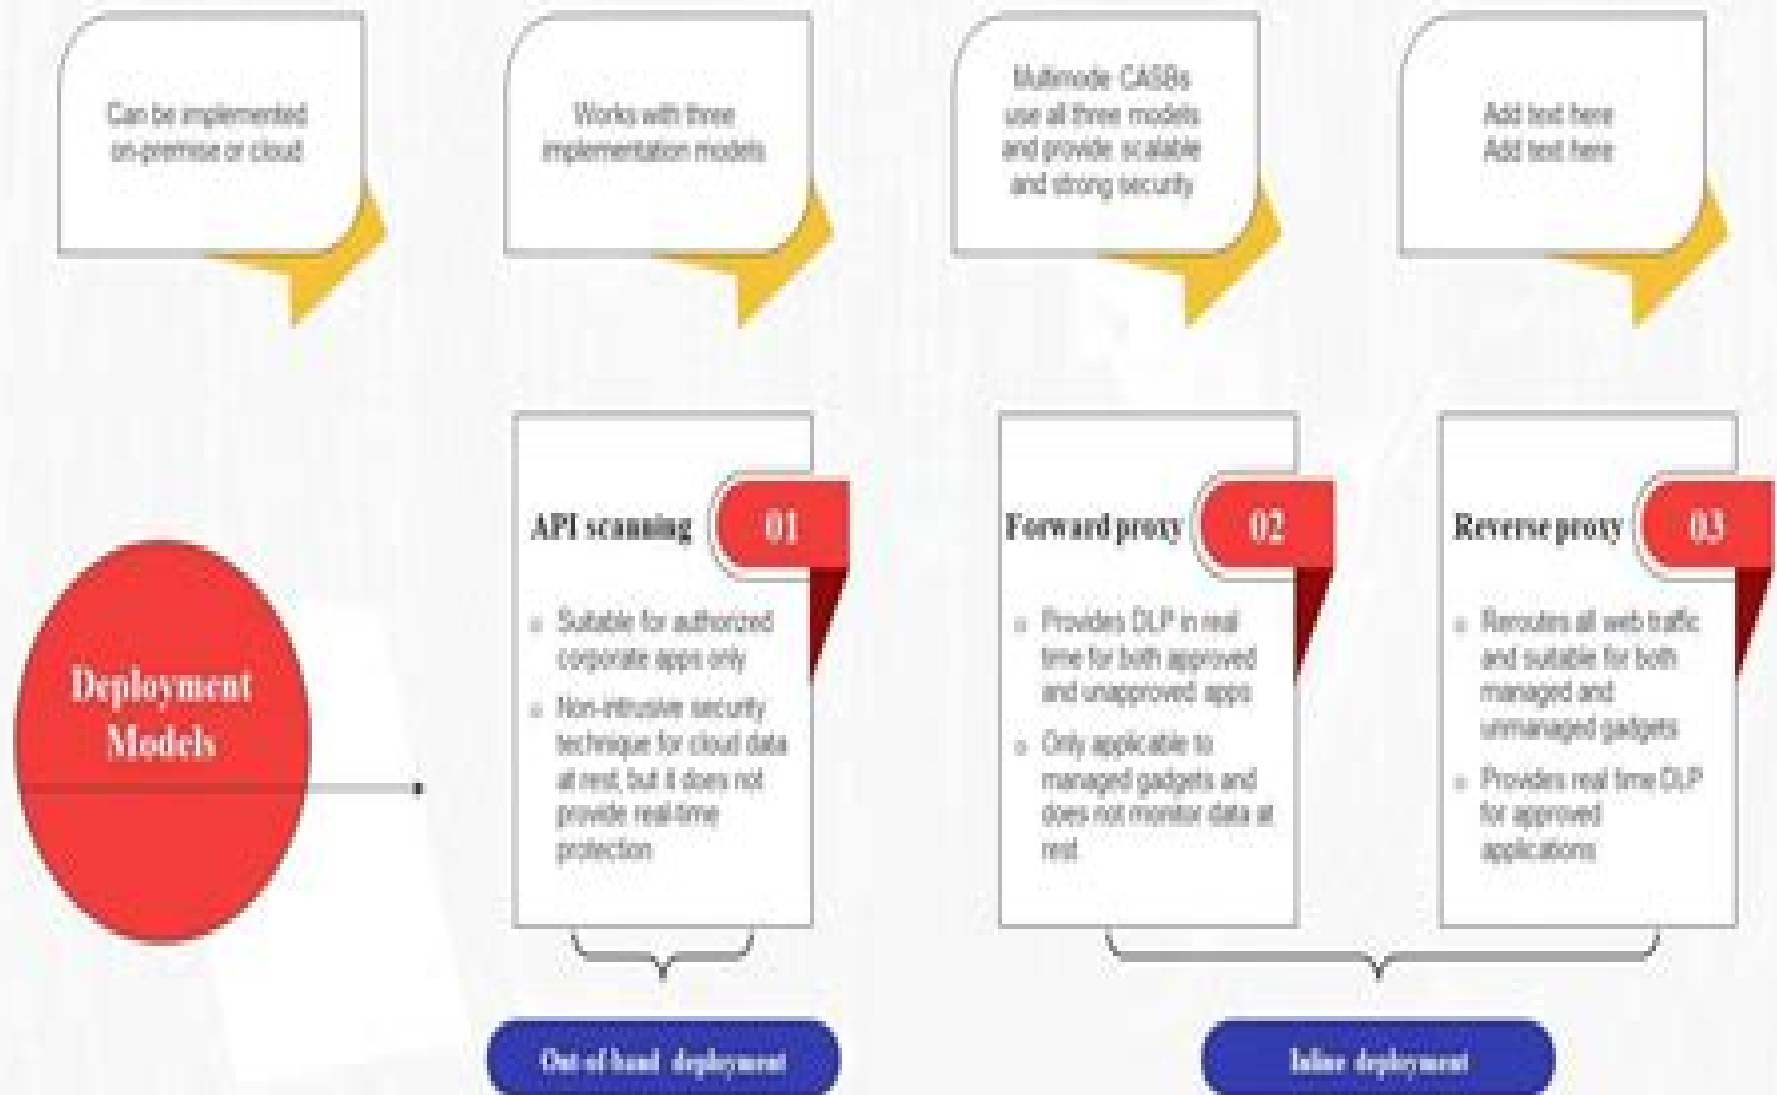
Can be implemented on-premise or cloud

Works with three implementation models

Multimode CASBs use all three models and provide scalable and strong security

Add text here Add text here

Deployment Models

API scanning

01

Suitable for authorized corporate apps only

Non-intrusive security technique for cloud data at rest, but it does not provide real-time protection

Forward proxy

02

Provides DLP in real time for both approved and unapproved apps

Only applicable to managed gadgets and does not monitor data at rest

Reverse proxy

03

Reroutes all web traffic and suitable for both managed and unmanaged gadgets

Provides real time DLP for approved applications

Out of band deployment

Inline deployment